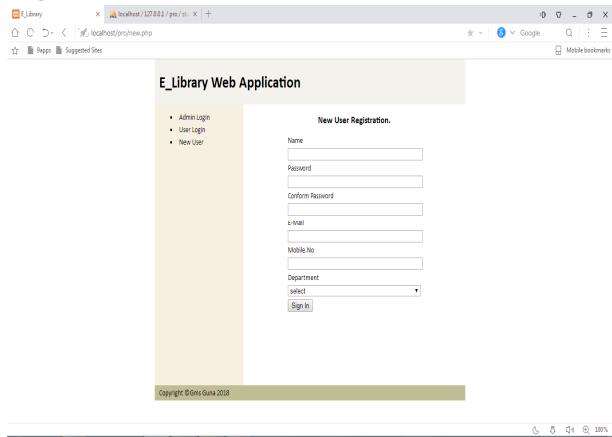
E_Library
localhost / 127.0.0.1 / pro / sti
localhost/pro/new.php
Google
Rapps
Suggested Sites
Mobile bookmarks

E_Library Web Application

- Admin Login
- User Login
- New User

New User Registration.

Name

Password

Conform Password

E-Mail

Mobile.No

Department

select

Sign In

Copyright ©Gms Guna 2018

100%